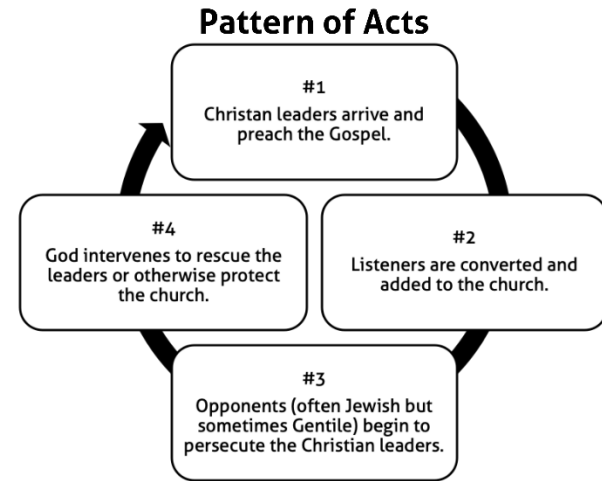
Pattern of Acts

#1
Christan leaders arrive and preach the Gospel.

#2
Listeners are converted and added to the church.

#3
Opponents (often Jewish but sometimes Gentile) begin to persecute the Christian leaders.

#4
God intervenes to rescue the leaders or otherwise protect the church.